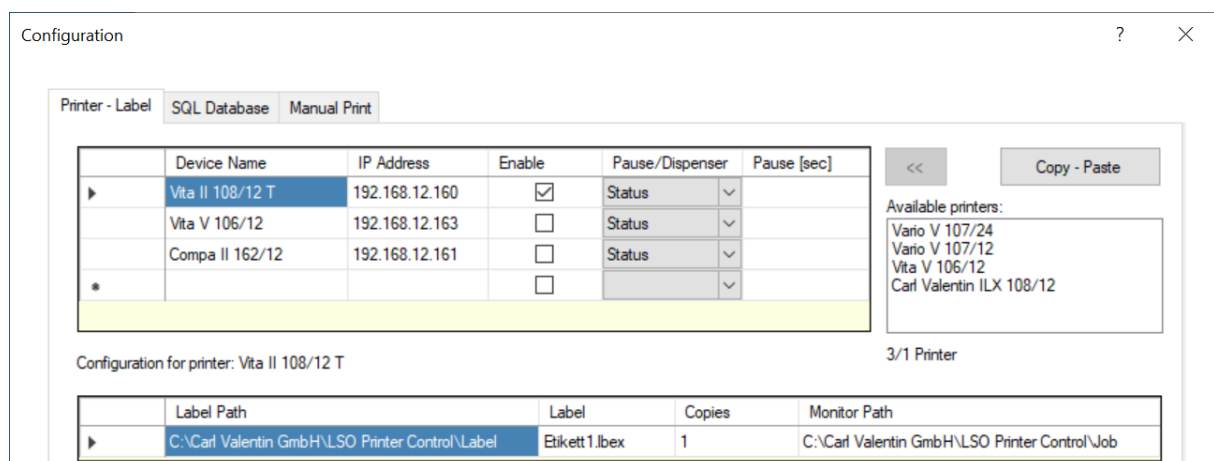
Configuration ? ×

Printer - Label | SQL Database | Manual Print

| | Device Name | IP Address | Enable | Pause/Dispenser | Pause [sec] |
|---|---|---|---|---|---|
| ▸ | Vita II 108/12 T | 192.168.12.160 | ☑ | Status | |
| | Vita V 106/12 | 192.168.12.163 | ☐ | Status | |
| | Compa II 162/12 | 192.168.12.161 | ☐ | Status | |
| * | | | ☐ | | |

<<

Copy - Paste

Available printers:
Vario V 107/24
Vario V 107/12
Vita V 106/12
Carl Valentin ILX 108/12

Configuration for printer: Vita II 108/12 T

3/1 Printer

| | Label Path | Label | Copies | Monitor Path |
|---|---|---|---|---|
| ▸ | C:\Carl Valentin GmbH\LSO Printer Control\Label | Etikett1.lbex | 1 | C:\Carl Valentin GmbH\LSO Printer Control\Job |